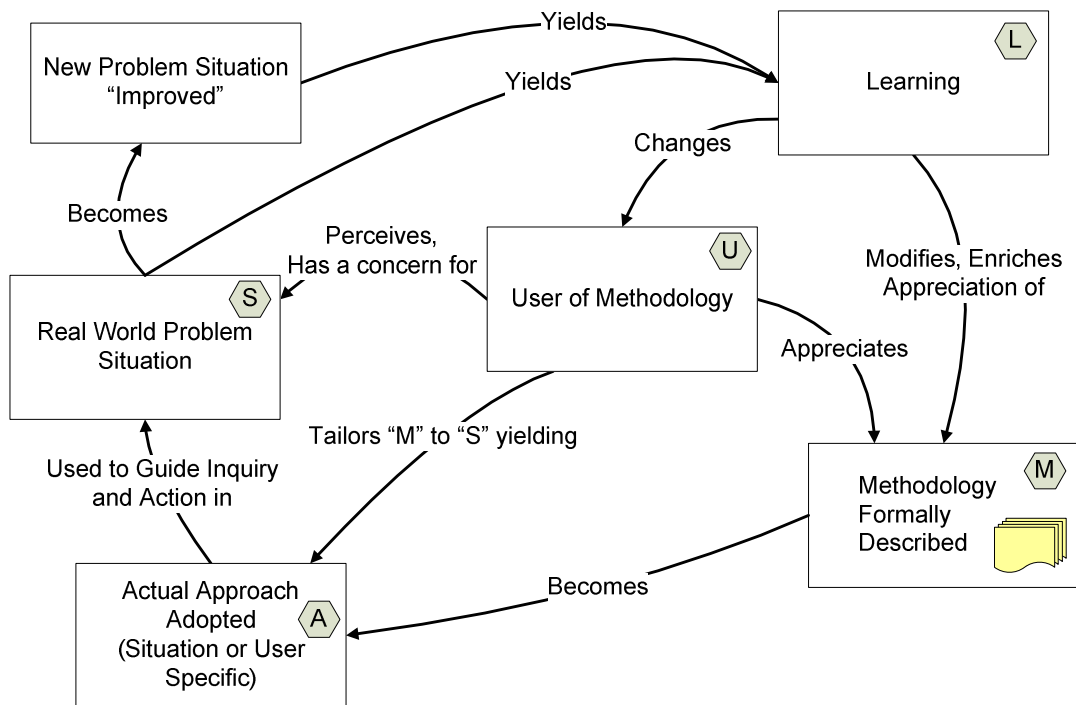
New Problem Situation "Improved"

Yields

Yields

L

Learning

Changes

Becomes

Perceives, Has a concern for

U

User of Methodology

Modifies, Enriches Appreciation of

S

Real World Problem Situation

Appreciates

Tailors "M" to "S" yielding

Used to Guide Inquiry and Action in

M

Methodology Formally Described

Becomes

Actual Approach Adopted (Situation or User Specific)

A